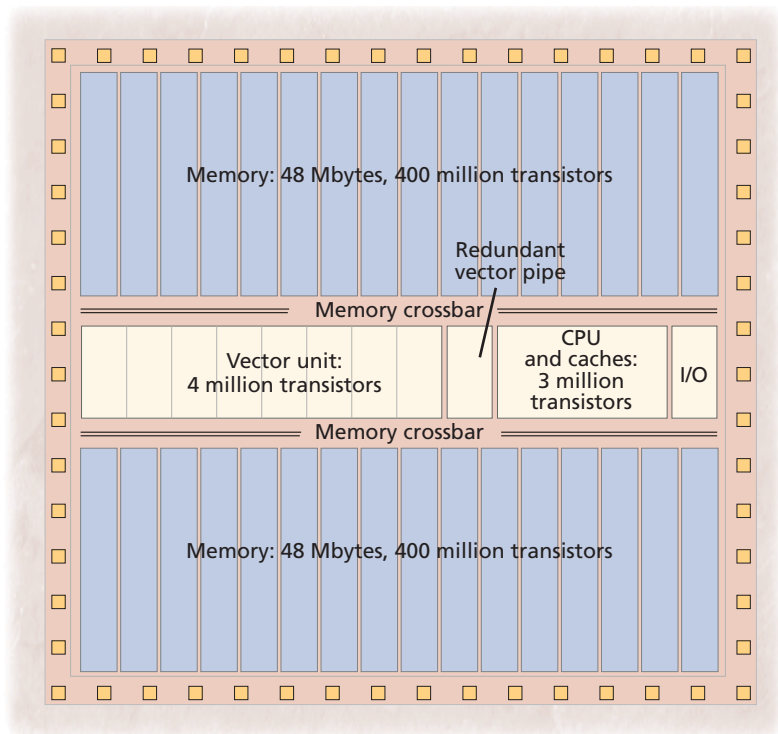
Memory: 48 Mbytes, 400 million transistors

Redundant vector pipe

Memory crossbar

Vector unit: 4 million transistors

CPU and caches: 3 million transistors

I/O

Memory crossbar

Memory: 48 Mbytes, 400 million transistors